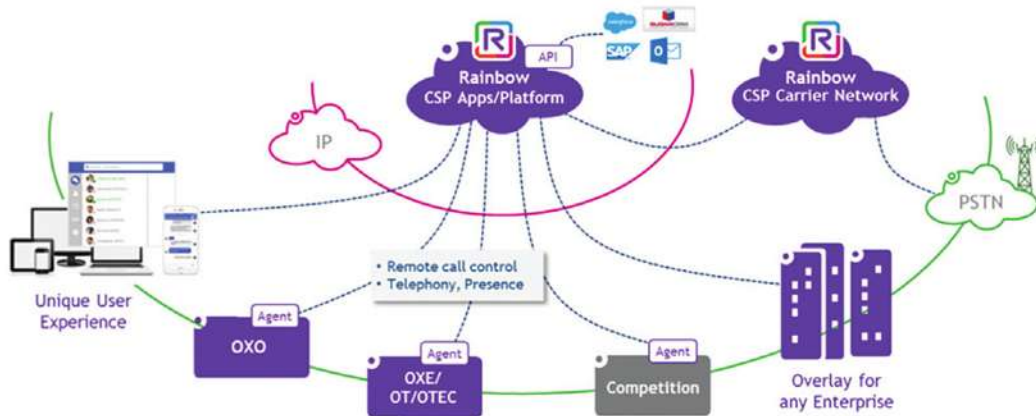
R
API
Rainbow
CSP Apps/Platform

SAP
O

R
Rainbow
CSP Carrier Network

IP

PSTN

• Remote call control
• Telephony, Presence

Unique User
Experience

Agent
OXO

Agent
OXE/
OT/OTEC

Agent
Competition

Overlay for
any Enterprise